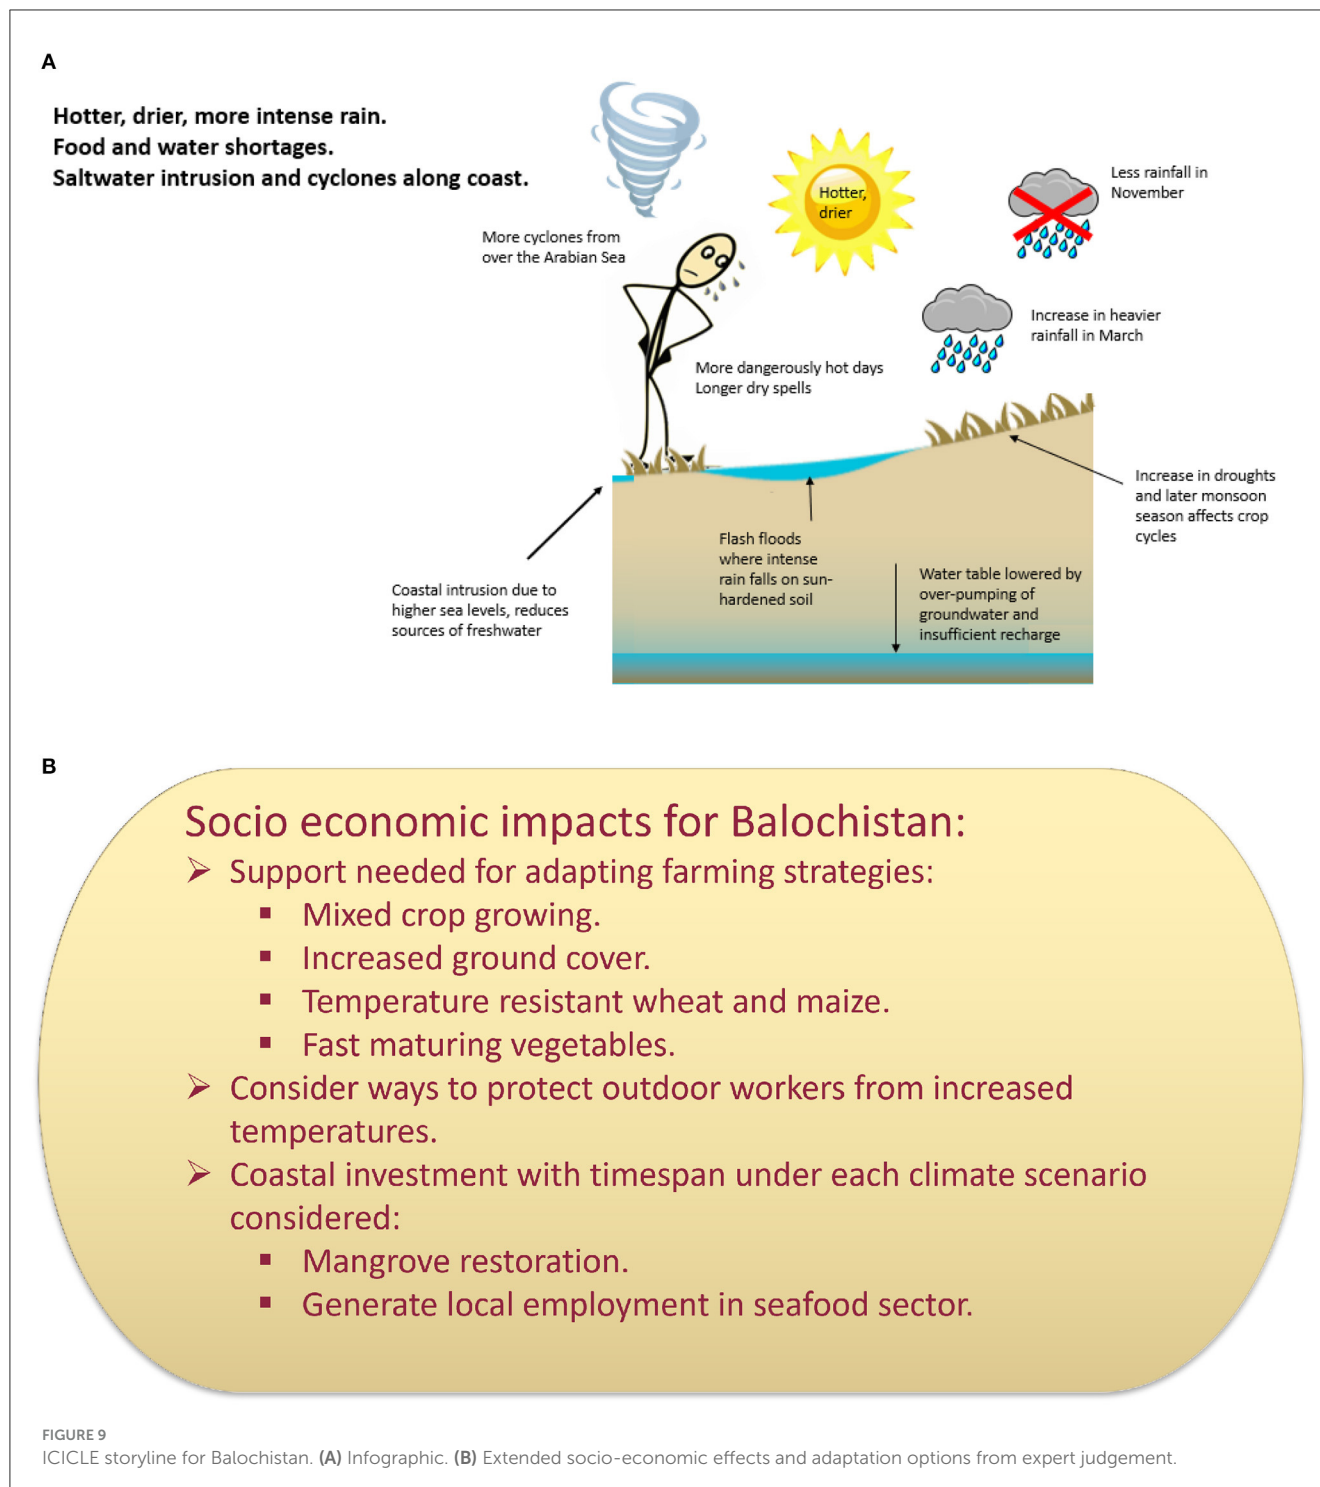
A

Hotter, drier, more intense rain.
Food and water shortages.
Saltwater intrusion and cyclones along coast.

More cyclones from over the Arabian Sea

Hotter, drier

Less rainfall in November

Increase in heavier rainfall in March

More dangerously hot days
Longer dry spells

Increase in droughts and later monsoon season affects crop cycles

Coastal intrusion due to higher sea levels, reduces sources of freshwater

Flash floods where intense rain falls on sun-hardened soil

Water table lowered by over-pumping of groundwater and insufficient recharge

B

Socio economic impacts for Balochistan:
➢ Support needed for adapting farming strategies:
▪ Mixed crop growing.
▪ Increased ground cover.
▪ Temperature resistant wheat and maize.
▪ Fast maturing vegetables.
➢ Consider ways to protect outdoor workers from increased temperatures.
➢ Coastal investment with timespan under each climate scenario considered:
▪ Mangrove restoration.
▪ Generate local employment in seafood sector.

FIGURE 9
ICICLE storyline for Balochistan. (A) Infographic. (B) Extended socio-economic effects and adaptation options from expert judgement.